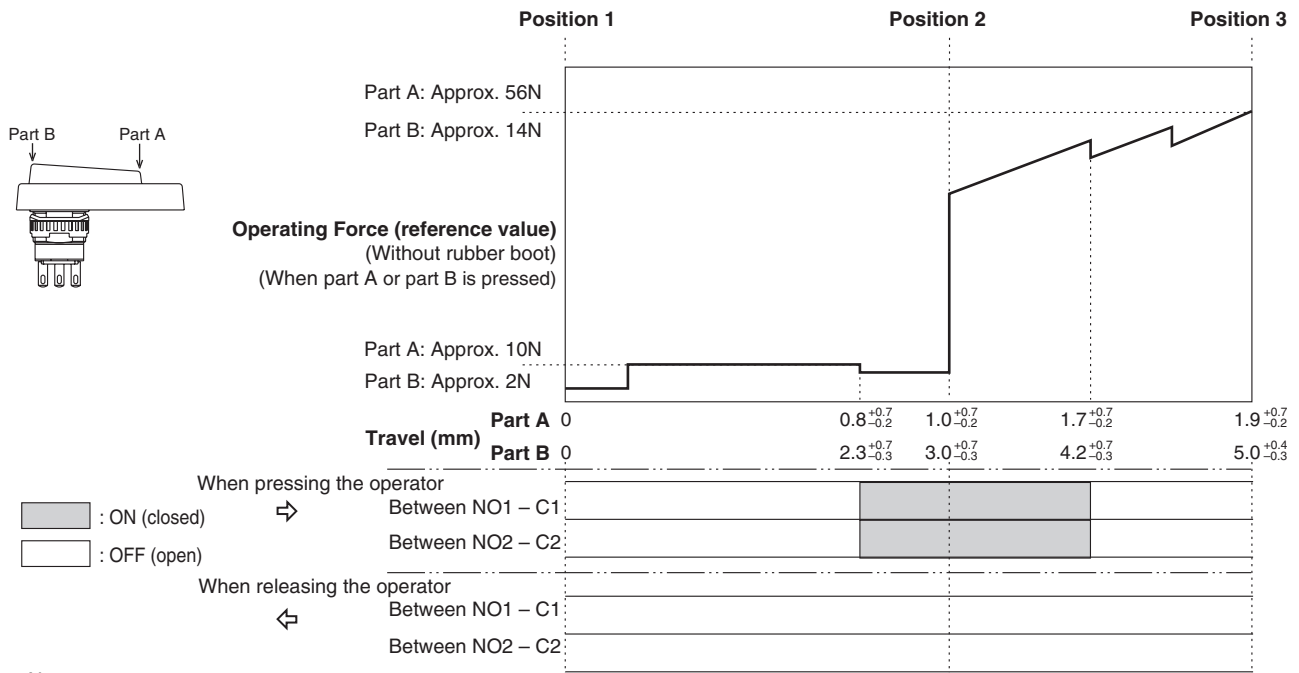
Position 1

Position 2

Position 3

Part B

Part A

Part A: Approx. 56N

Part B: Approx. 14N

**Operating Force (reference value)**
(Without rubber boot)
(When part A or part B is pressed)

Part A: Approx. 10N

Part B: Approx. 2N

Travel (mm)

| | | | | | |
|---|---|---|---|---|---|
| Part A | 0 | $0.8^{+0.7}_{-0.2}$ | $1.0^{+0.7}_{-0.2}$ | $1.7^{+0.7}_{-0.2}$ | $1.9^{+0.7}_{-0.2}$ |
| Part B | 0 | $2.3^{+0.7}_{-0.3}$ | $3.0^{+0.7}_{-0.3}$ | $4.2^{+0.7}_{-0.3}$ | $5.0^{+0.4}_{-0.3}$ |

When pressing the operator

: ON (closed)

: OFF (open)

Between NO1 – C1

Between NO2 – C2

When releasing the operator

Between NO1 – C1

Between NO2 – C2